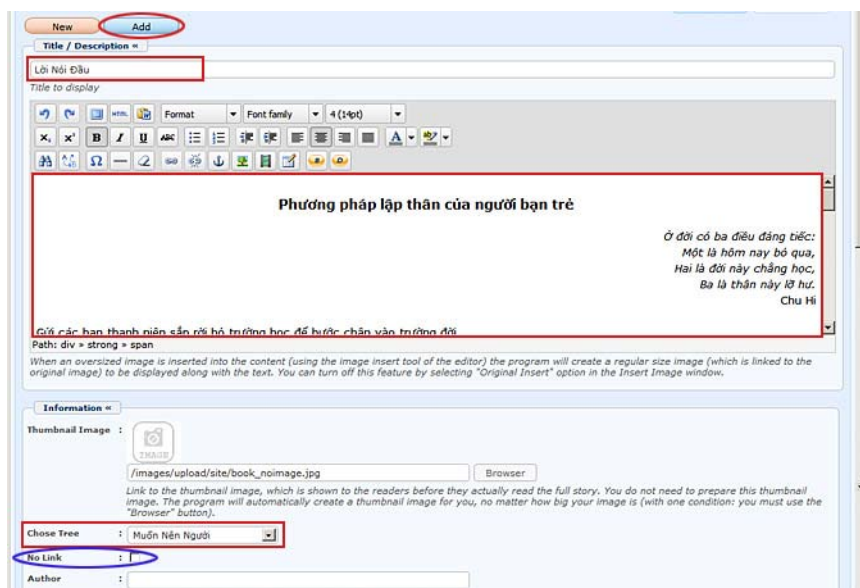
New Add

Title / Description «

Lời Nói Đầu

Title to display

Format Font family 4 (14pt)

Phương pháp lập thân của người bạn trẻ

Ở đời có ba điều đáng tiếc:
Một là hôm nay bỏ qua,
Hai là đời này chẳng học,
Ba là thân này lỡ hư.
Chu Hi

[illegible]

Path: div » strong » span

When an oversized image is inserted into the content (using the image insert tool of the editor) the program will create a regular size image (which is linked to the original image) to be displayed along with the text. You can turn off this feature by selecting "Original Insert" option in the Insert Image window.

Information «

Thumbnail Image :

IMAGE

/images/upload/site/book_noimage.jpg

Browser

Link to the thumbnail image, which is shown to the readers before they actually read the full story. You do not need to prepare this thumbnail image. The program will automatically create a thumbnail image for you, no matter how big your image is (with one condition: you must use the "Browser" button).

Chose Tree : Muốn Nên Người

No Link :

Author :